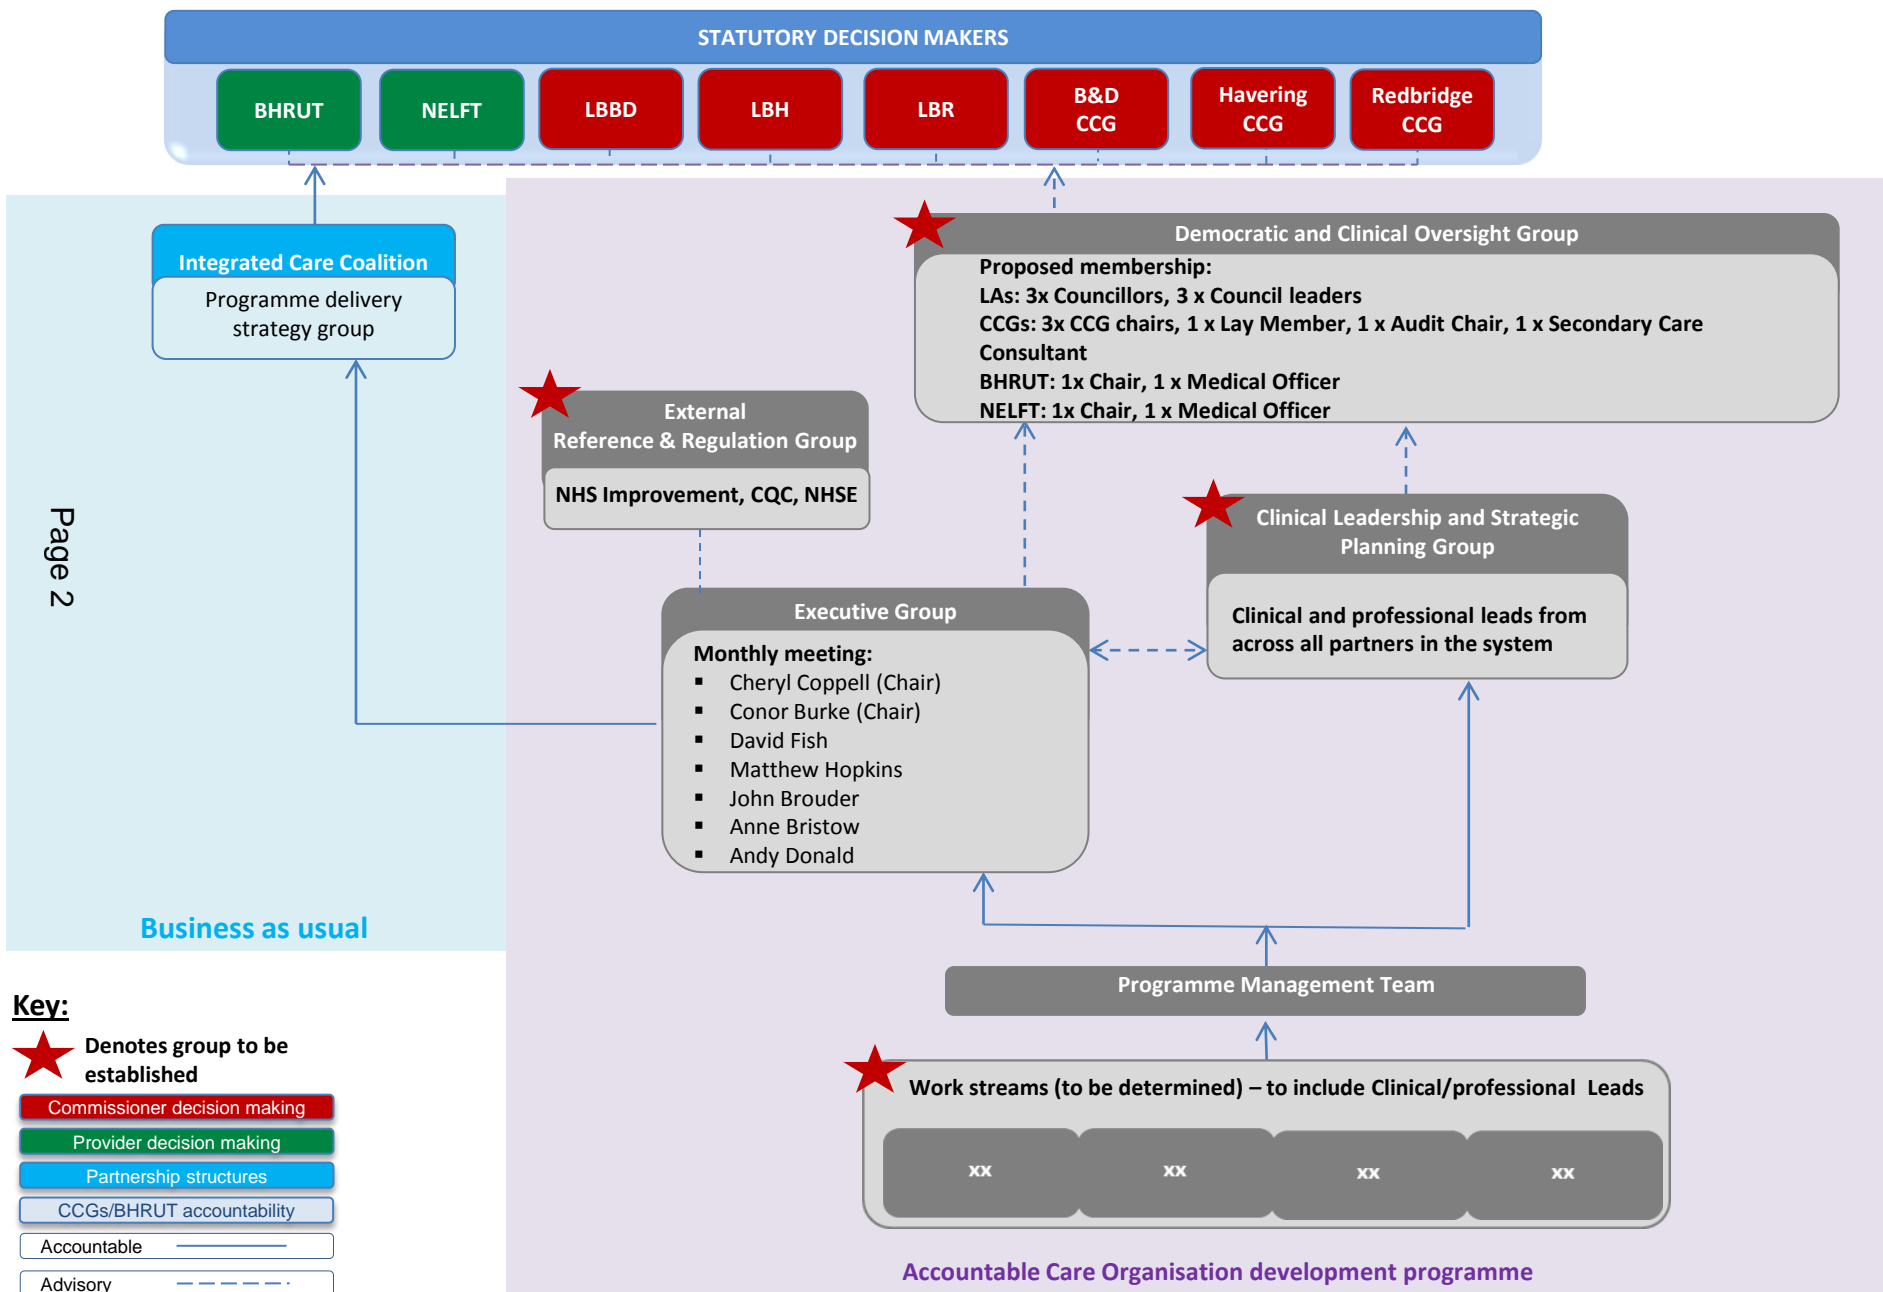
STATUTORY DECISION MAKERS

BHRUT NELFT LBBD LBH LBR B&D CCG Havering CCG Redbridge CCG

Integrated Care Coalition
Programme delivery strategy group

Page 2

Democratic and Clinical Oversight Group
Proposed membership:
LAs: 3x Councillors, 3 x Council leaders
CCGs: 3x CCG chairs, 1 x Lay Member, 1 x Audit Chair, 1 x Secondary Care Consultant
BHRUT: 1x Chair, 1 x Medical Officer
NELFT: 1x Chair, 1 x Medical Officer

External Reference & Regulation Group
NHS Improvement, CQC, NHSE

Clinical Leadership and Strategic Planning Group
Clinical and professional leads from across all partners in the system

Executive Group
Monthly meeting:
- Cheryl Coppell (Chair)
- Conor Burke (Chair)
- David Fish
- Matthew Hopkins
- John Brouder
- Anne Bristow
- Andy Donald

Business as usual

Programme Management Team

Work streams (to be determined) – to include Clinical/professional Leads
xx xx xx xx

Key:
Denotes group to be established
Commissioner decision making
Provider decision making
Partnership structures
CCGs/BHRUT accountability
Accountable
Advisory

Accountable Care Organisation development programme